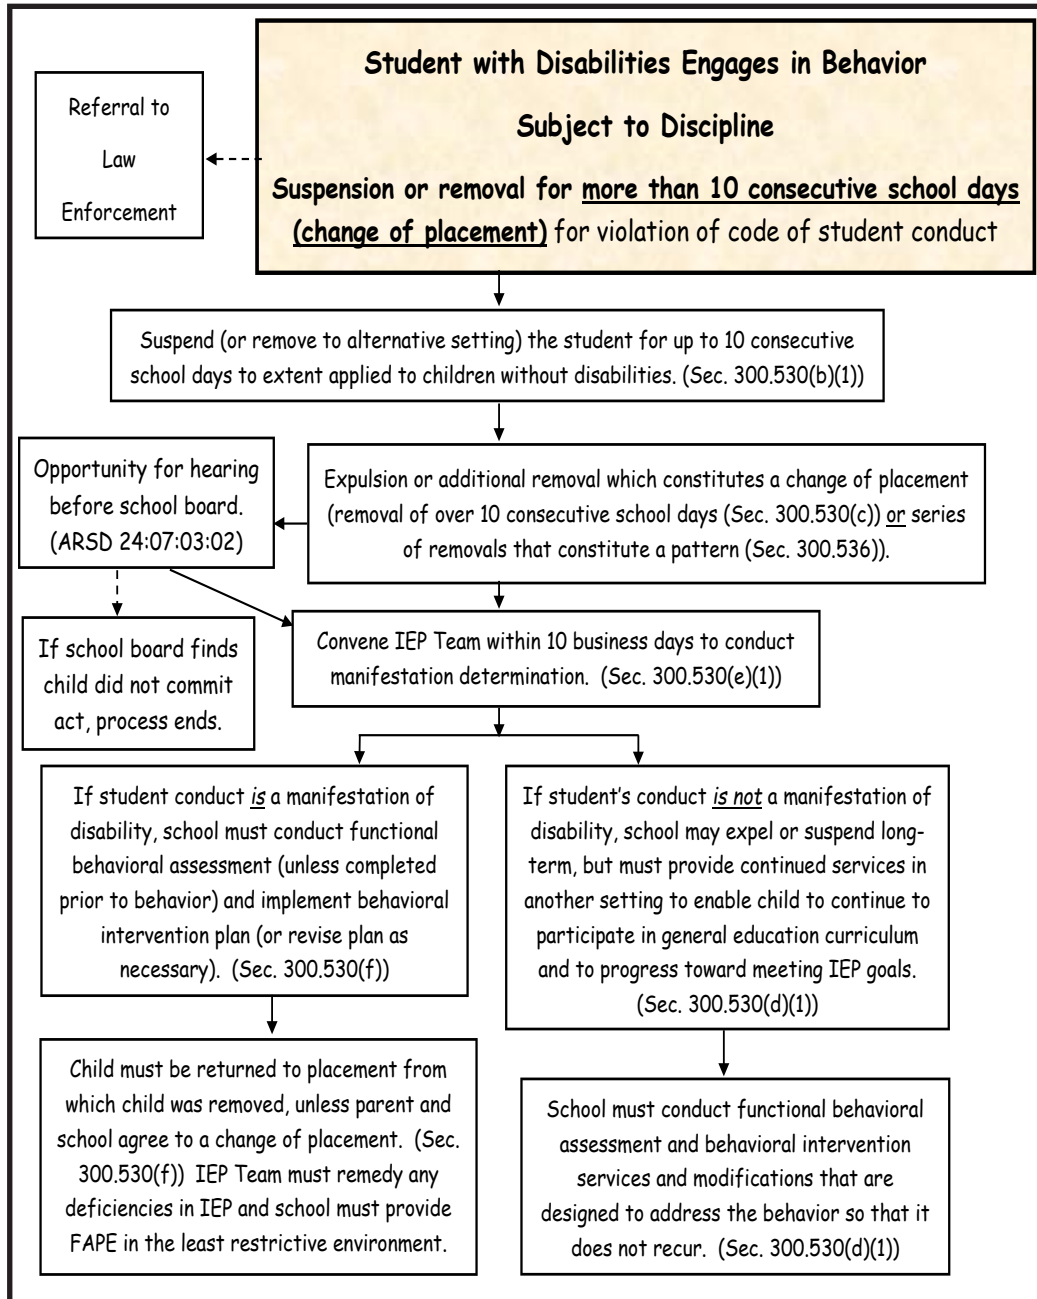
Student with Disabilities Engages in Behavior

Subject to Discipline

Suspension or removal for more than 10 consecutive school days (change of placement) for violation of code of student conduct

Referral to Law Enforcement

Suspend (or remove to alternative setting) the student for up to 10 consecutive school days to extent applied to children without disabilities. (Sec. 300.530(b)(1))

Opportunity for hearing before school board. (ARSD 24:07:03:02)

Expulsion or additional removal which constitutes a change of placement (removal of over 10 consecutive school days (Sec. 300.530(c)) or series of removals that constitute a pattern (Sec. 300.536)).

If school board finds child did not commit act, process ends.

Convene IEP Team within 10 business days to conduct manifestation determination. (Sec. 300.530(e)(1))

If student conduct is a manifestation of disability, school must conduct functional behavioral assessment (unless completed prior to behavior) and implement behavioral intervention plan (or revise plan as necessary). (Sec. 300.530(f))

If student's conduct is not a manifestation of disability, school may expel or suspend long-term, but must provide continued services in another setting to enable child to continue to participate in general education curriculum and to progress toward meeting IEP goals. (Sec. 300.530(d)(1))

Child must be returned to placement from which child was removed, unless parent and school agree to a change of placement. (Sec. 300.530(f)) IEP Team must remedy any deficiencies in IEP and school must provide FAPE in the least restrictive environment.

School must conduct functional behavioral assessment and behavioral intervention services and modifications that are designed to address the behavior so that it does not recur. (Sec. 300.530(d)(1))